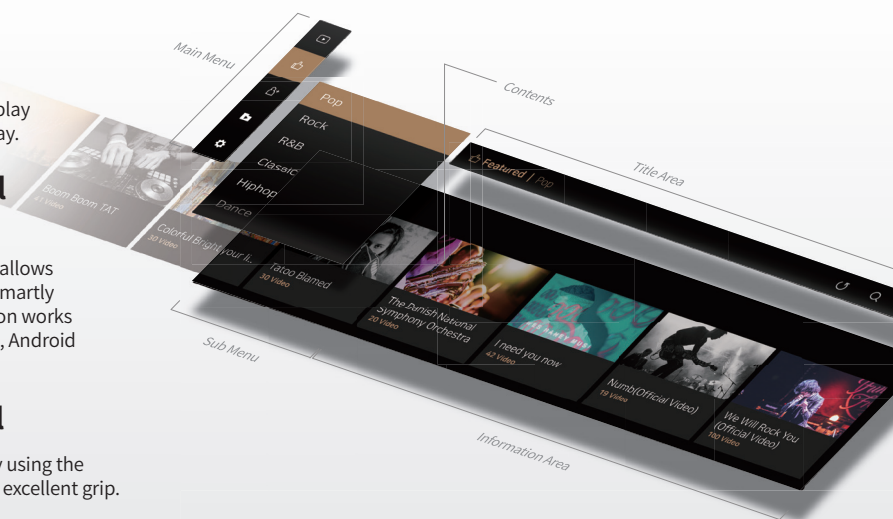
play
ay.

allows
martly
on works
, Android

y using the
excellent grip.

Main Menu

Contents

Title Area

Sub Menu

Information Area

Pop
Rock
R&B
Classic
Hiphop
Dance

Featured | Pop

Boom Boom TAT
41 Video

Colorful Bright your li...
30 Video

Tatoo Blamed
30 Video

The Danish National Symphony Orchestra
20 Video

I need you now
42 Video

Numb(Official Video)
19 Video

We Will Rock You (Official Video)
100 Video